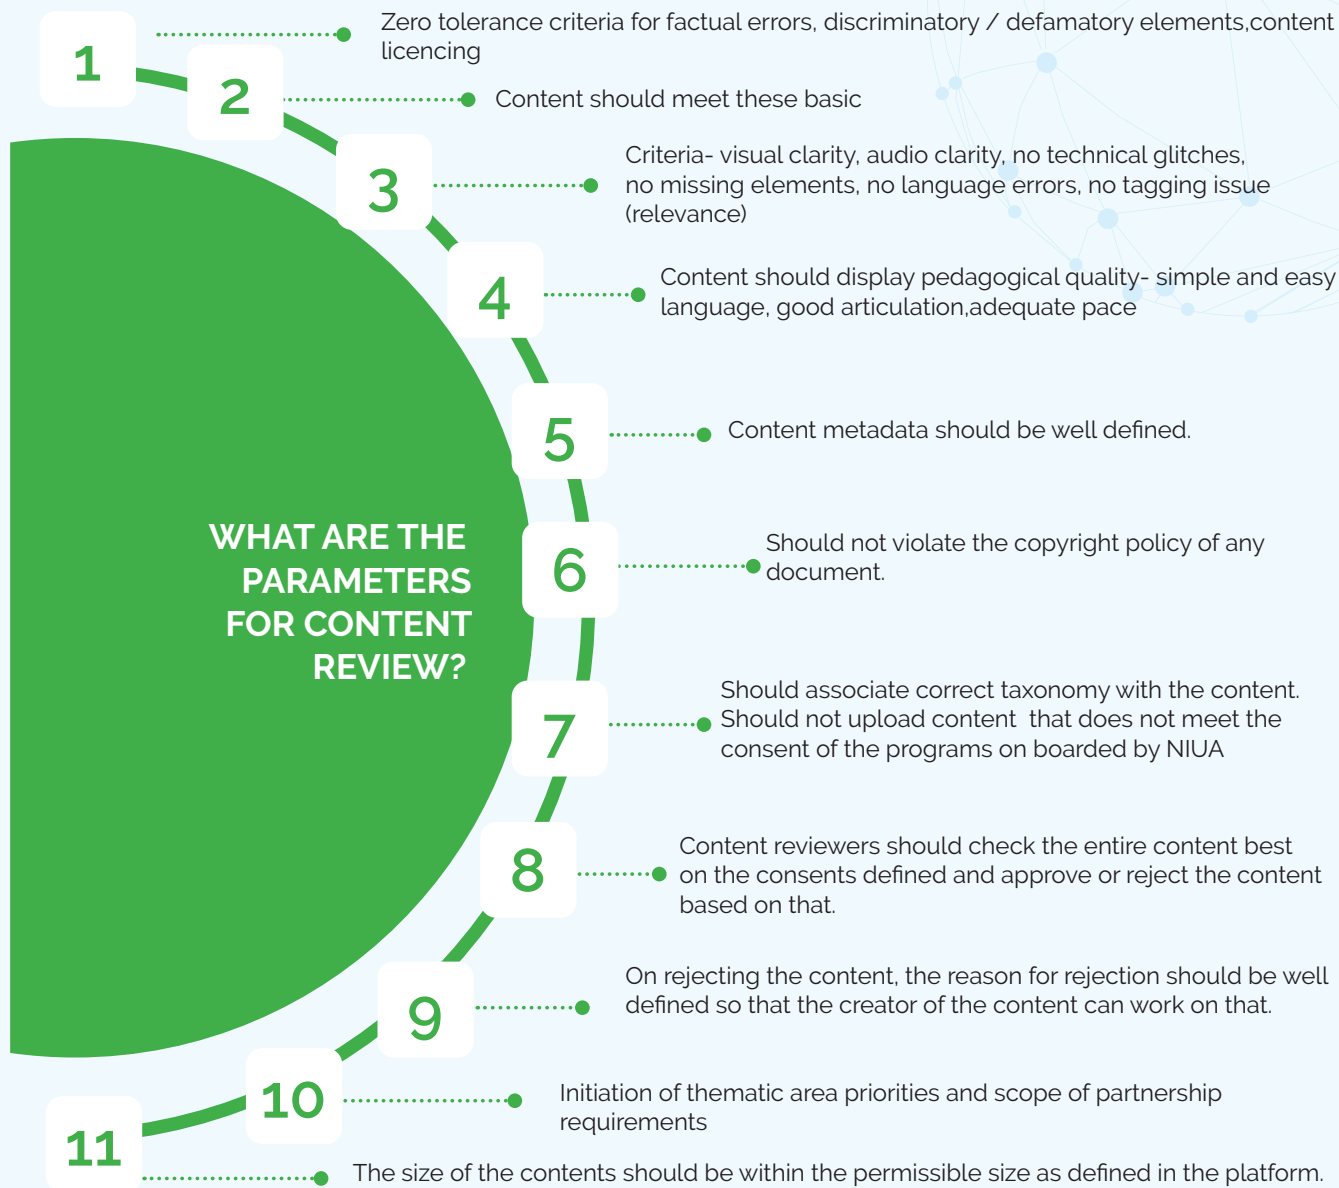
WHAT ARE THE PARAMETERS FOR CONTENT REVIEW?

1 Zero tolerance criteria for factual errors, discriminatory / defamatory elements,content licencing

2 Content should meet these basic

3 Criteria- visual clarity, audio clarity, no technical glitches, no missing elements, no language errors, no tagging issue (relevance)

4 Content should display pedagogical quality- simple and easy language, good articulation,adequate pace

5 Content metadata should be well defined.

6 Should not violate the copyright policy of any document.

7 Should associate correct taxonomy with the content. Should not upload content that does not meet the consent of the programs on boarded by NIUA

8 Content reviewers should check the entire content best on the consents defined and approve or reject the content based on that.

9 On rejecting the content, the reason for rejection should be well defined so that the creator of the content can work on that.

10 Initiation of thematic area priorities and scope of partnership requirements

11 The size of the contents should be within the permissible size as defined in the platform.